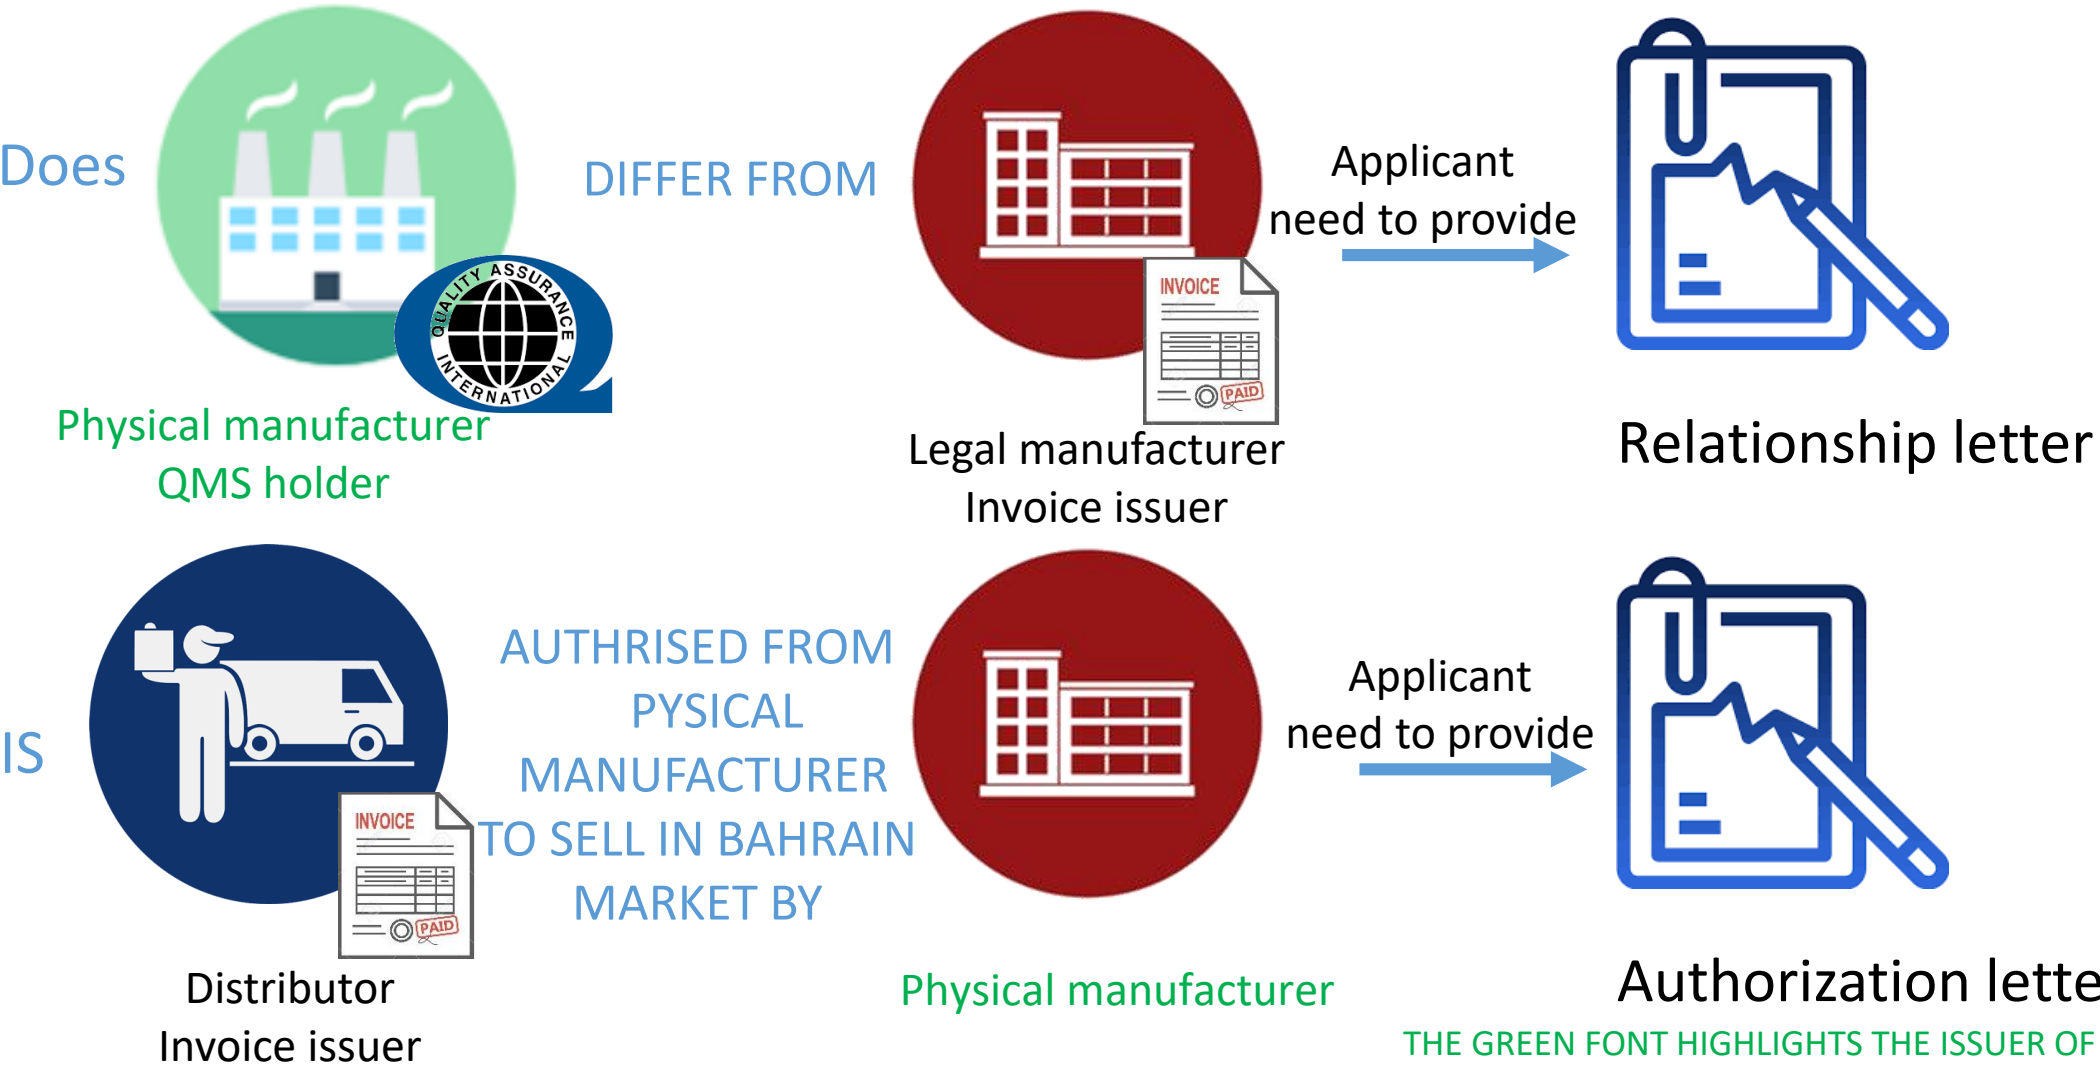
Does

QUALITY ASSURANCE INTERNATIONAL

Physical manufacturer
QMS holder

DIFFER FROM

INVOICE
PAID

Legal manufacturer
Invoice issuer

Applicant
need to provide

Relationship letter

IS

INVOICE
PAID

Distributor
Invoice issuer

AUTHRISED FROM PYSICAL MANUFACTURER TO SELL IN BAHRAIN MARKET BY

Physical manufacturer

Applicant
need to provide

Authorization lette

THE GREEN FONT HIGHLIGHTS THE ISSUER OF